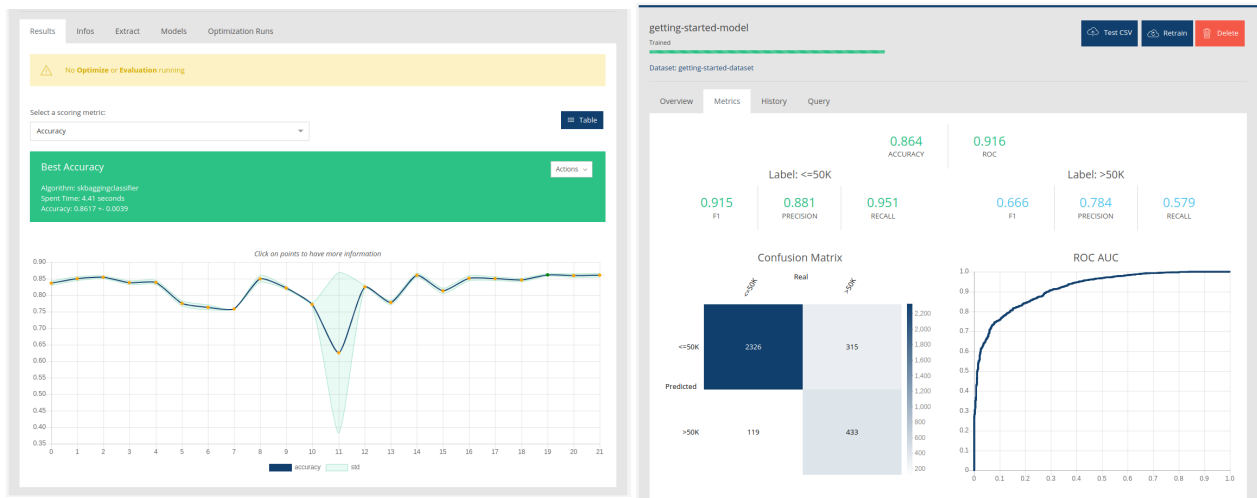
Results Infos Extract Models Optimization Runs

No **Optimize** or **Evaluation** running

Select a scoring metric:

Accuracy

Table

Best Accuracy

Actions

Algorithm: skbaggingclassifier
Spent Time: 4.41 seconds
Accuracy: 0.8617 +- 0.0039

Click on points to have more information

0.90
0.85
0.80
0.75
0.70
0.65
0.60
0.55
0.50
0.45
0.40
0.35

0 1 2 3 4 5 6 7 8 9 10 11 12 13 14 15 16 17 18 19 20 21

accuracy std

getting-started-model

Trained

Test CSV Retrain Delete

Dataset: getting-started-dataset

Overview Metrics History Query

0.864
ACCURACY

0.916
ROC

Label: <=50K

0.915
F1

0.881
PRECISION

0.951
RECALL

Label: >50K

0.666
F1

0.784
PRECISION

0.579
RECALL

Confusion Matrix

Real

<=50K >50K

| | <=50K | >50K |
|---|---|---|
| <=50K | 2326 | 315 |
| >50K | 119 | 433 |

Predicted

2,200
2,000
1,800
1,600
1,400
1,200
1,000
800
600
400
200

ROC AUC

1.0
0.9
0.8
0.7
0.6
0.5
0.4
0.3
0.2
0.1
0

0 0.1 0.2 0.3 0.4 0.5 0.6 0.7 0.8 0.9 1.0